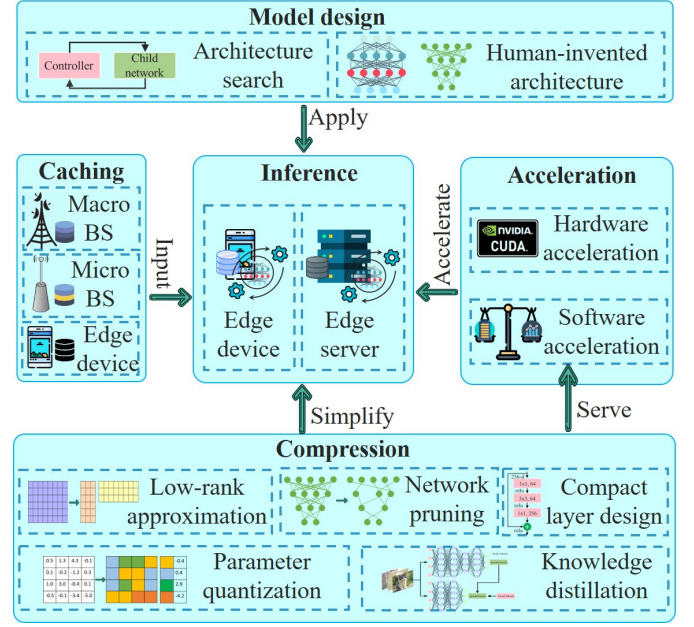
Model design

Controller

Child network

Architecture search

Human-invented architecture

Apply

Caching

Macro BS

Micro BS

Edge device

Input

Inference

Edge device

Edge server

Accelerate

Acceleration

NVIDIA. CUDA.

Hardware acceleration

Software acceleration

Simplify

Serve

Compression

Low-rank approximation

Network pruning

Compact layer design

| 0.5 | 1.3 | 4.3 | -0.1 |
|---|---|---|---|
| 0.1 | -0.2 | -1.2 | 0.3 |
| 1.0 | 3.0 | -0.4 | 0.1 |
| -0.5 | -0.1 | -3.4 | -5.0 |

-0.4

0.4

2.9

-4.2

Parameter quantization

Knowledge distillation